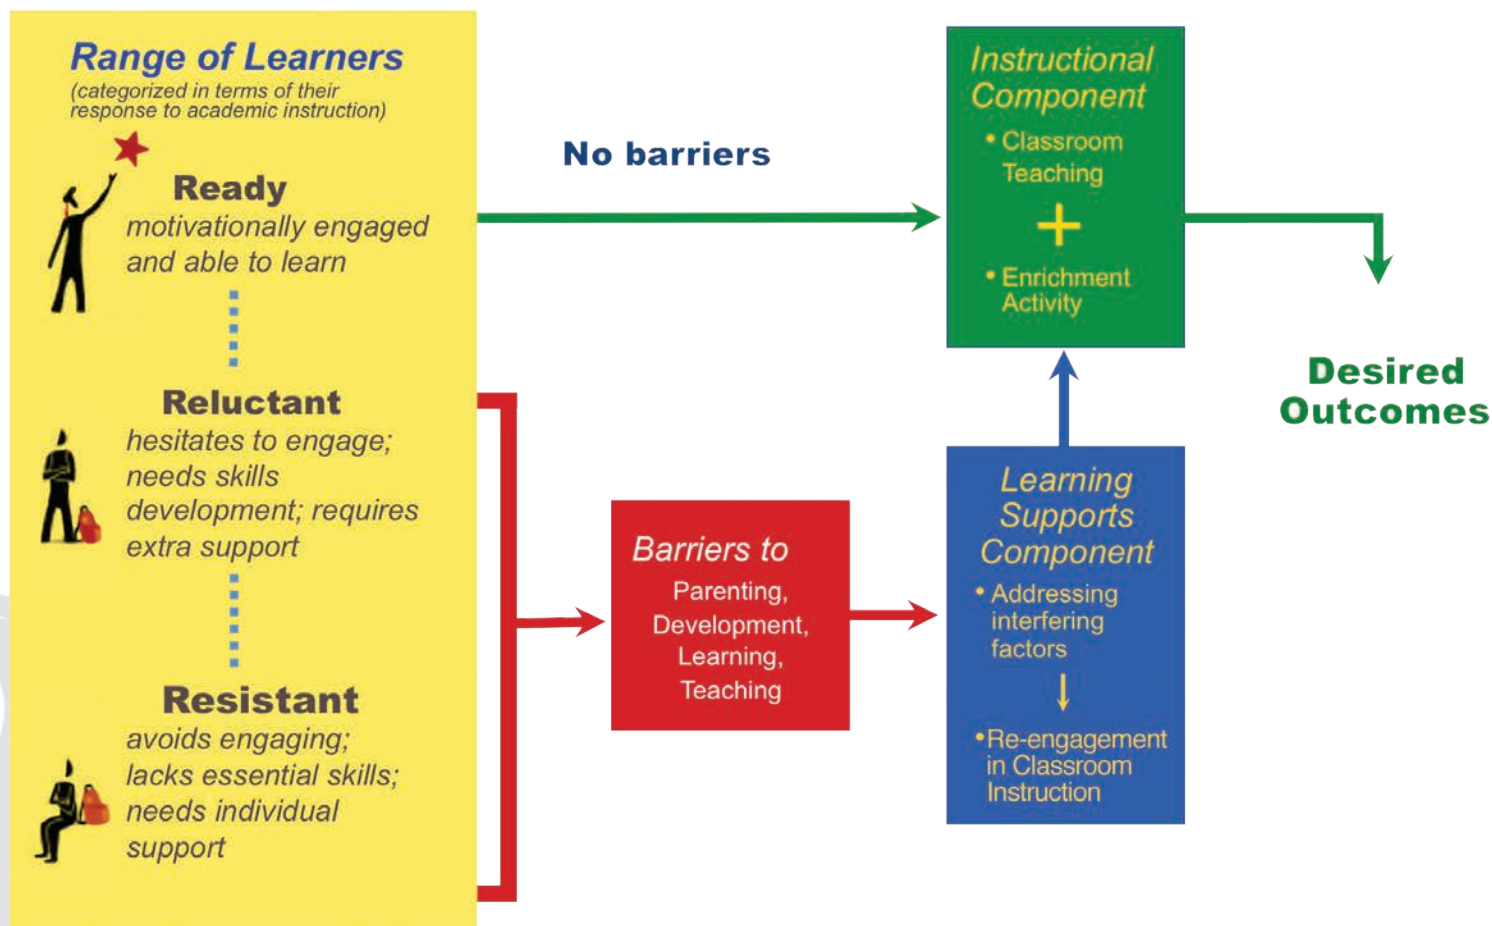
Range of Learners
(categorized in terms of their response to academic instruction)

Ready
motivationally engaged and able to learn

Reluctant
hesitates to engage; needs skills development; requires extra support

Resistant
avoids engaging; lacks essential skills; needs individual support

No barriers

Barriers to
Parenting, Development, Learning, Teaching

Instructional Component
• Classroom Teaching
+
• Enrichment Activity

Learning Supports Component
• Addressing interfering factors
↓
• Re-engagement in Classroom Instruction

Desired Outcomes